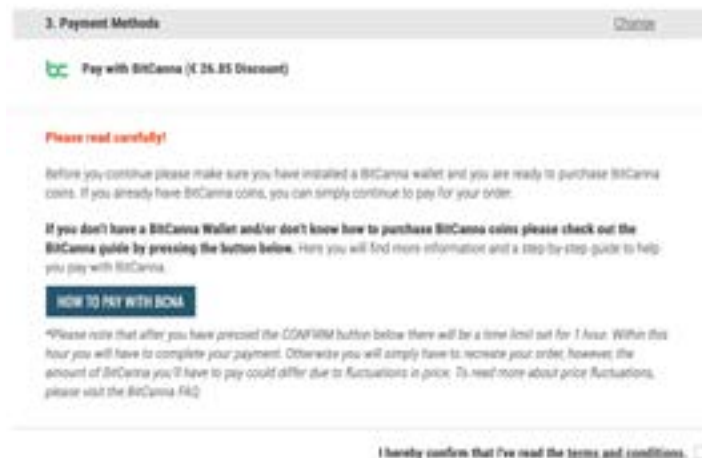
3. Payment Methods

Change

bc Pay with BitCanna (€ 26.85 Discount)

Please read carefully!

Before you continue please make sure you have installed a BitCanna wallet and you are ready to purchase BitCanna coins. If you already have BitCanna coins, you can simply continue to pay for your order.

If you don't have a BitCanna Wallet and/or don't know how to purchase BitCanna coins please check out the BitCanna guide by pressing the button below. Here you will find more information and a step-by-step guide to help you pay with BitCanna.

HOW TO PAY WITH BCNA

*Please note that after you have pressed the CONFIRM button below there will be a time limit set for 1 hour. Within this hour you will have to complete your payment. Otherwise you will simply have to recreate your order, however, the amount of BitCanna you'll have to pay could differ due to fluctuations in price. To read more about price fluctuations, please visit the BitCanna FAQ.

I hereby confirm that I've read the terms and conditions.